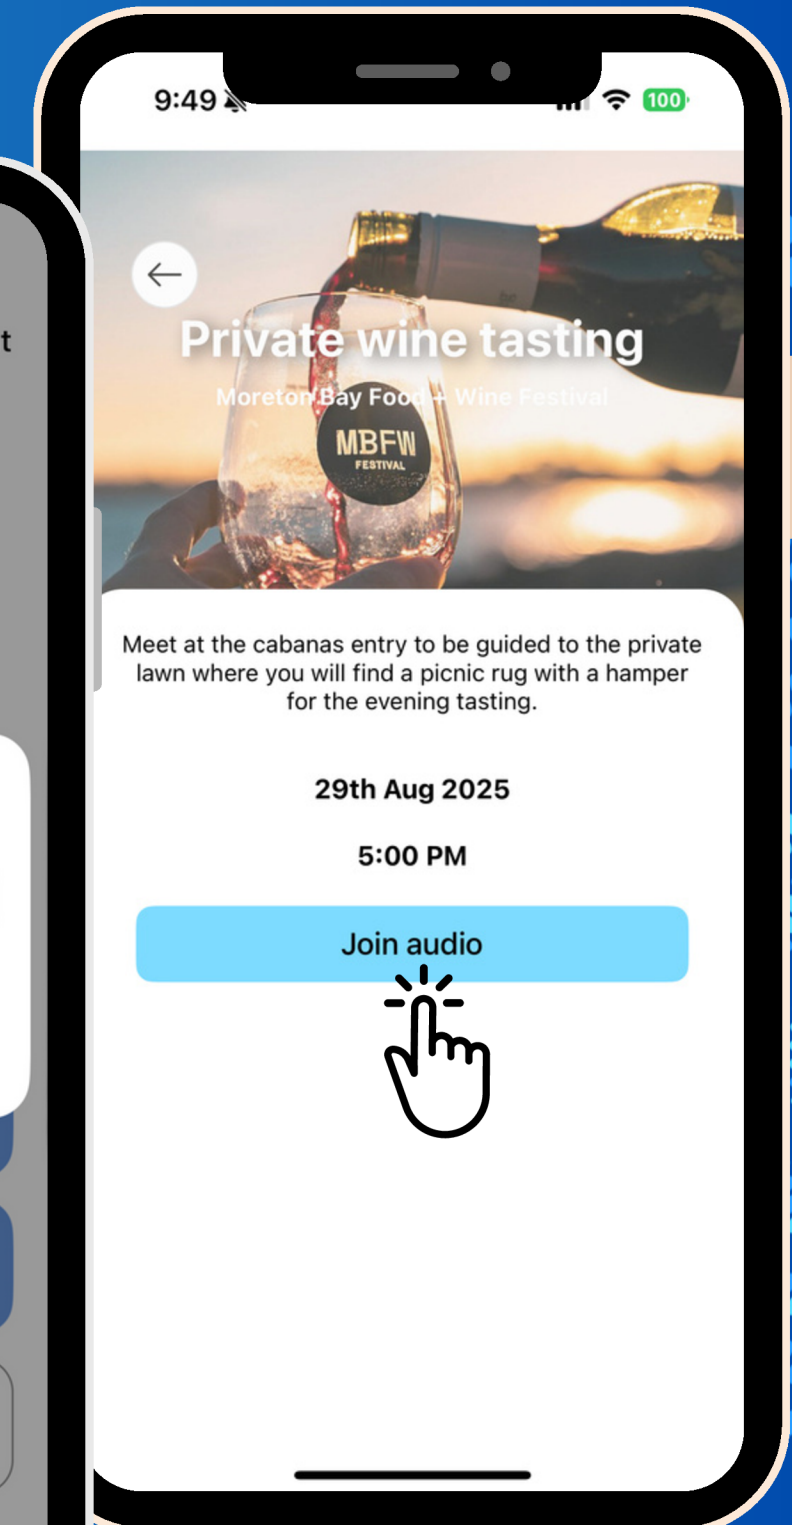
9:49

100

t

Private wine tasting

Moreton Bay Food + Wine Festival

MBFW
FESTIVAL

Meet at the cabanas entry to be guided to the private lawn where you will find a picnic rug with a hamper for the evening tasting.

29th Aug 2025

5:00 PM

Join audio